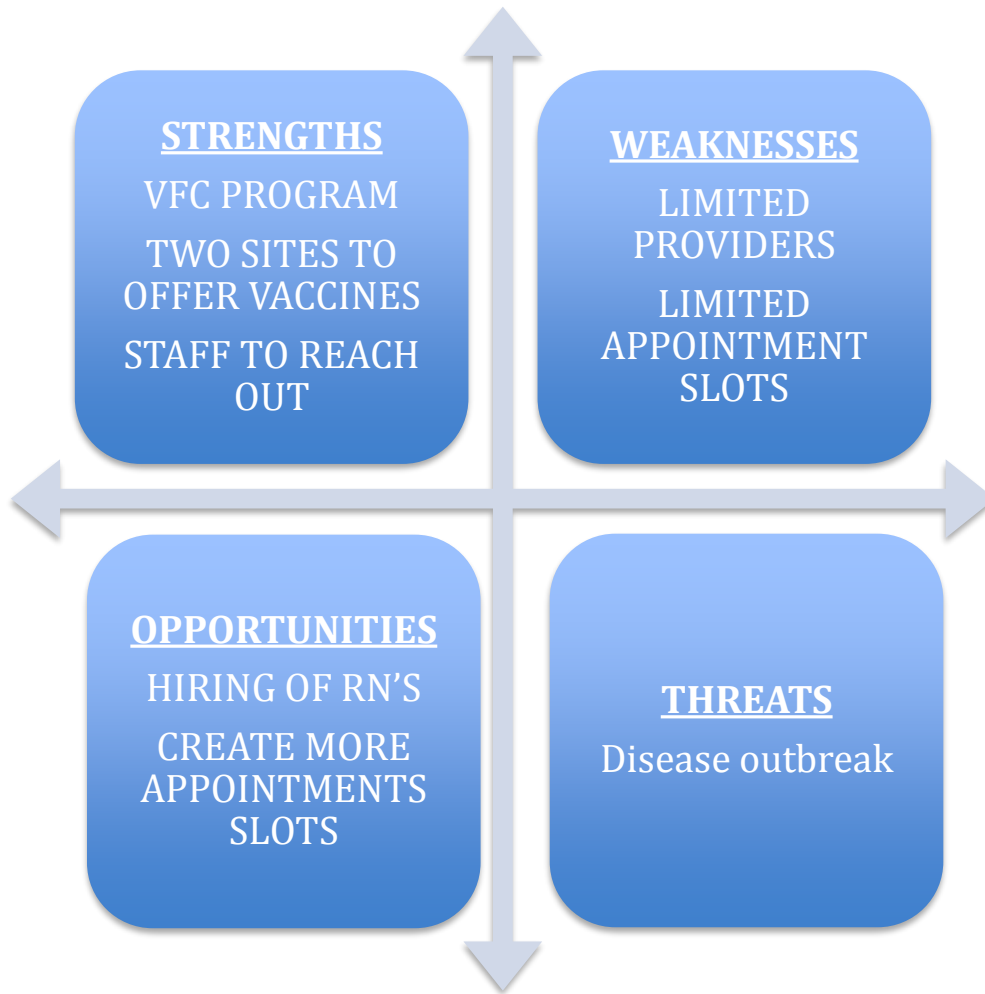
STRENGTHS

VFC PROGRAM

TWO SITES TO OFFER VACCINES

STAFF TO REACH OUT

WEAKNESSES

LIMITED PROVIDERS

LIMITED APPOINTMENT SLOTS

OPPORTUNITIES

HIRING OF RN'S

CREATE MORE APPOINTMENTS SLOTS

THREATS

Disease outbreak